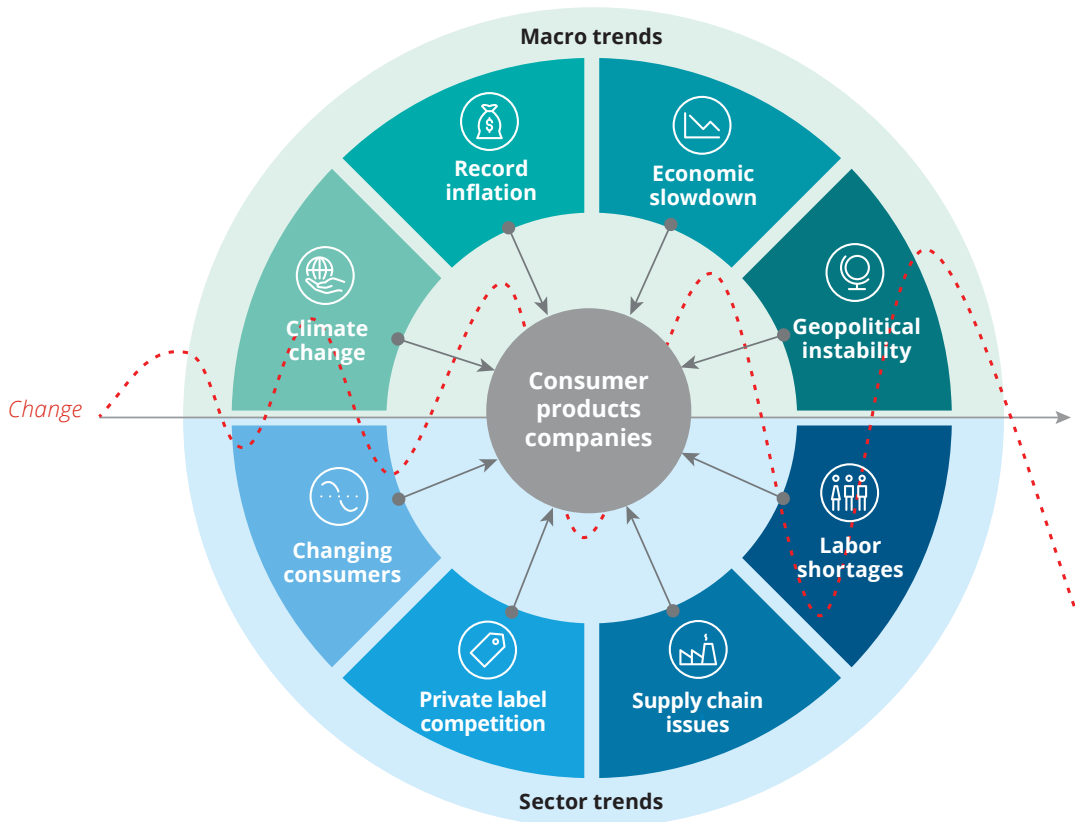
Macro trends

Record inflation

Economic slowdown

Climate change

Geopolitical instability

Change

Consumer products companies

Changing consumers

Labor shortages

Private label competition

Supply chain issues

Sector trends